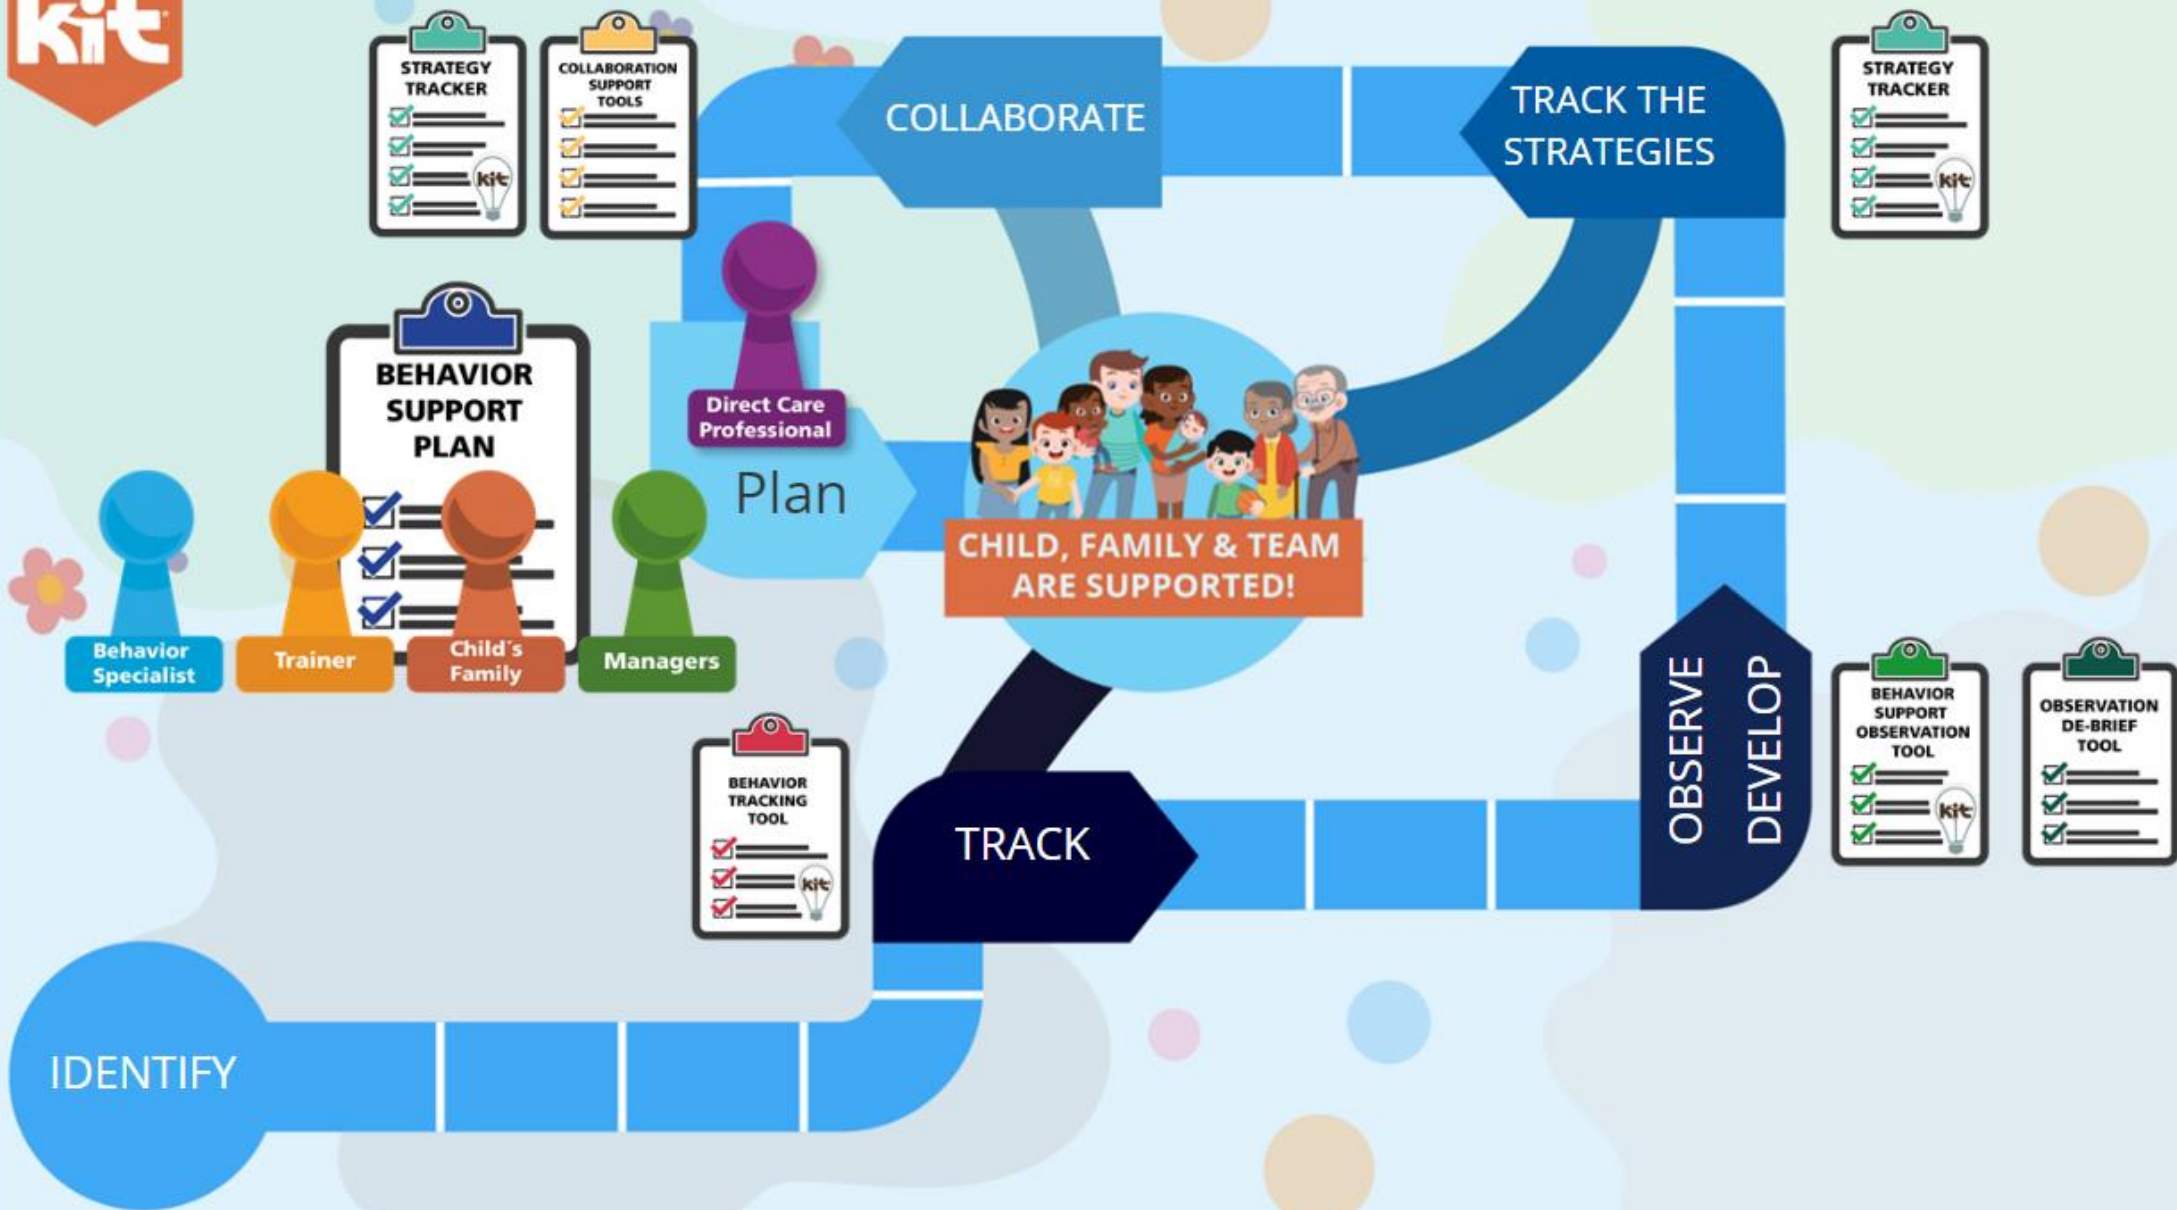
kit

STRATEGY TRACKER

kit

COLLABORATION SUPPORT TOOLS

COLLABORATE

TRACK THE STRATEGIES

STRATEGY TRACKER

kit

BEHAVIOR SUPPORT PLAN

Direct Care Professional

Plan

CHILD, FAMILY & TEAM ARE SUPPORTED!

Behavior Specialist

Trainer

Child´s Family

Managers

OBSERVE

DEVELOP

BEHAVIOR SUPPORT OBSERVATION TOOL

kit

OBSERVATION DE-BRIEF TOOL

BEHAVIOR TRACKING TOOL

kit

TRACK

IDENTIFY